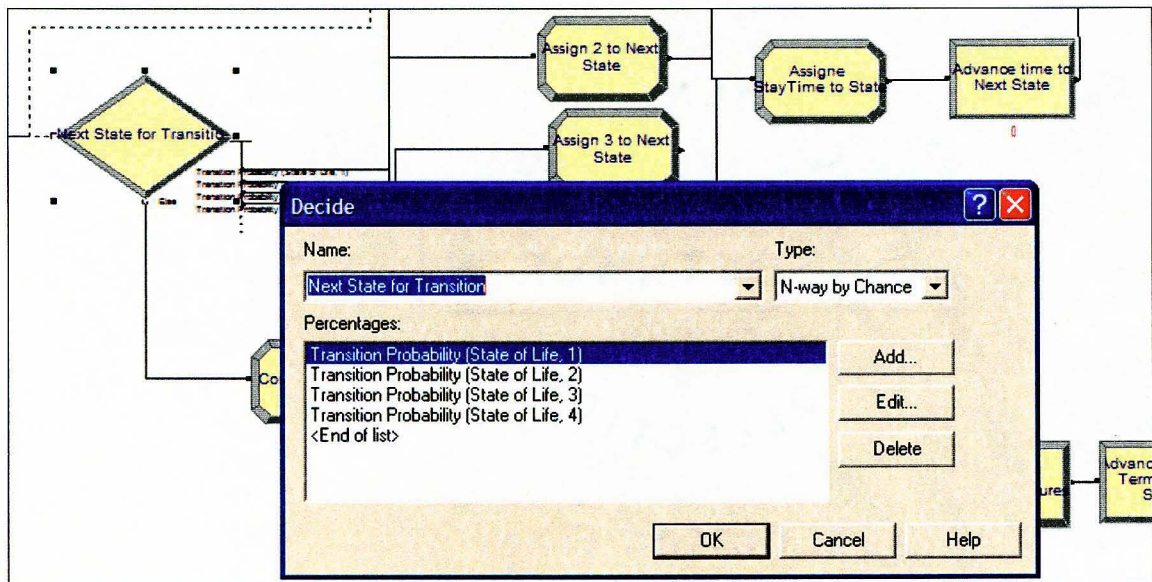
Next State for Transitio

Transition Probability (State of Life, 1)
Transition Probability
Transition Probability
Transition Probability
Transition Probability

Else

Assign 2 to Next State

Assign 3 to Next State

Assigne StayTime to State

Advance time to Next State

0

Co

ures

Advanc Term S

Decide

Name:

Next State for Transition

Type:

N-way by Chance

Percentages:

Transition Probability (State of Life, 1)
Transition Probability (State of Life, 2)
Transition Probability (State of Life, 3)
Transition Probability (State of Life, 4)
<End of list>

Add...

Edit...

Delete

OK

Cancel

Help